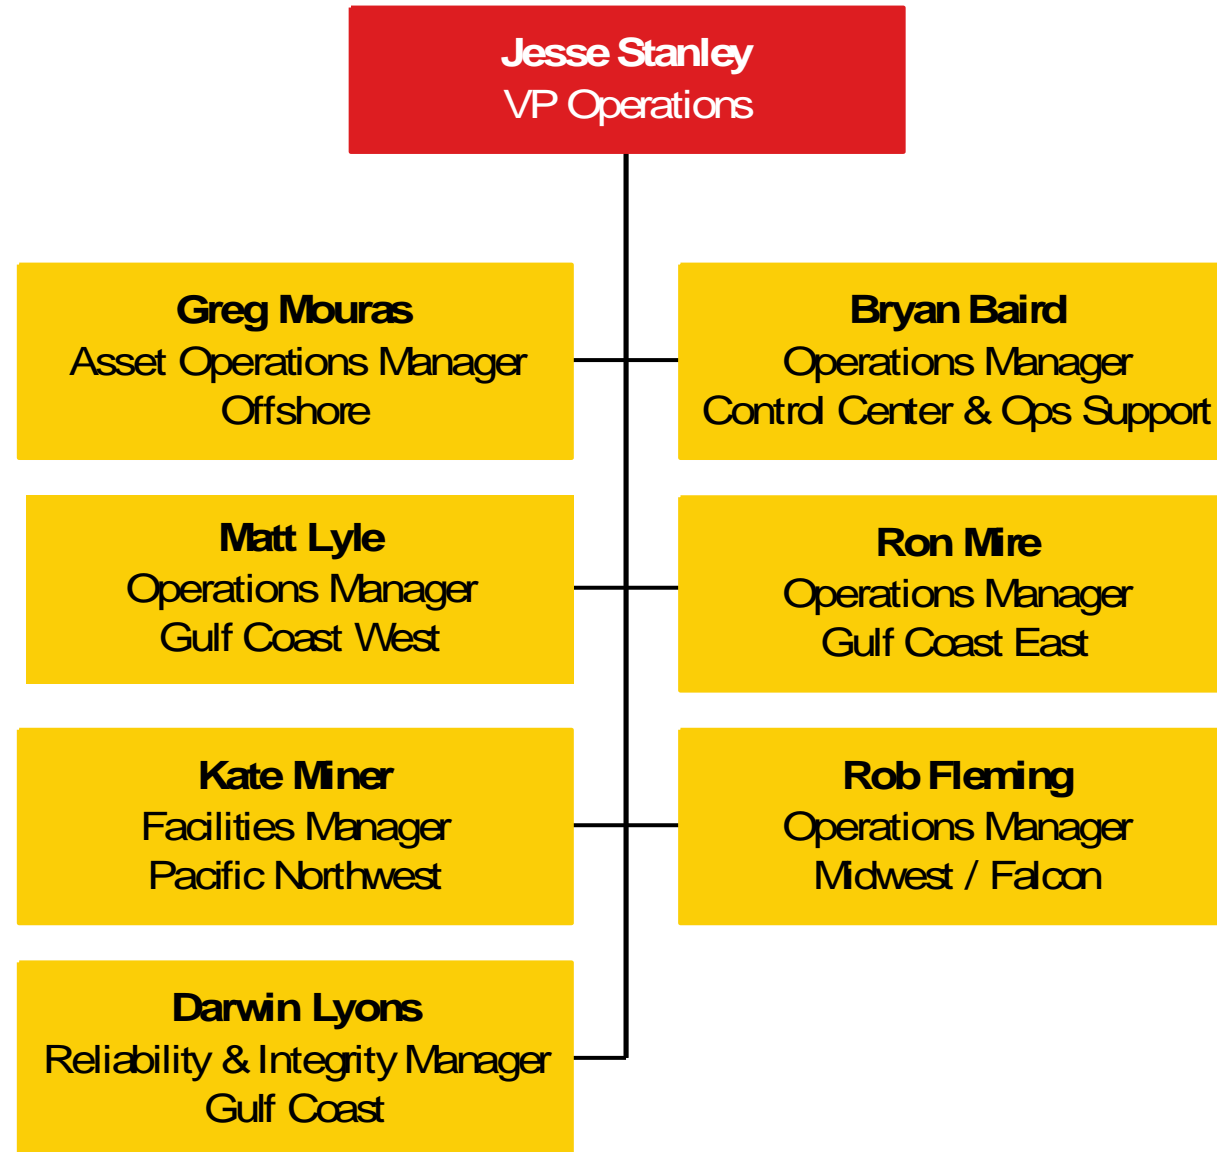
Jesse Stanley
VP Operations

Greg Mouras
Asset Operations Manager
Offshore

Bryan Baird
Operations Manager
Control Center & Ops Support

Matt Lyle
Operations Manager
Gulf Coast West

Ron Mire
Operations Manager
Gulf Coast East

Kate Miner
Facilities Manager
Pacific Northwest

Rob Fleming
Operations Manager
Midwest / Falcon

Darwin Lyons
Reliability & Integrity Manager
Gulf Coast